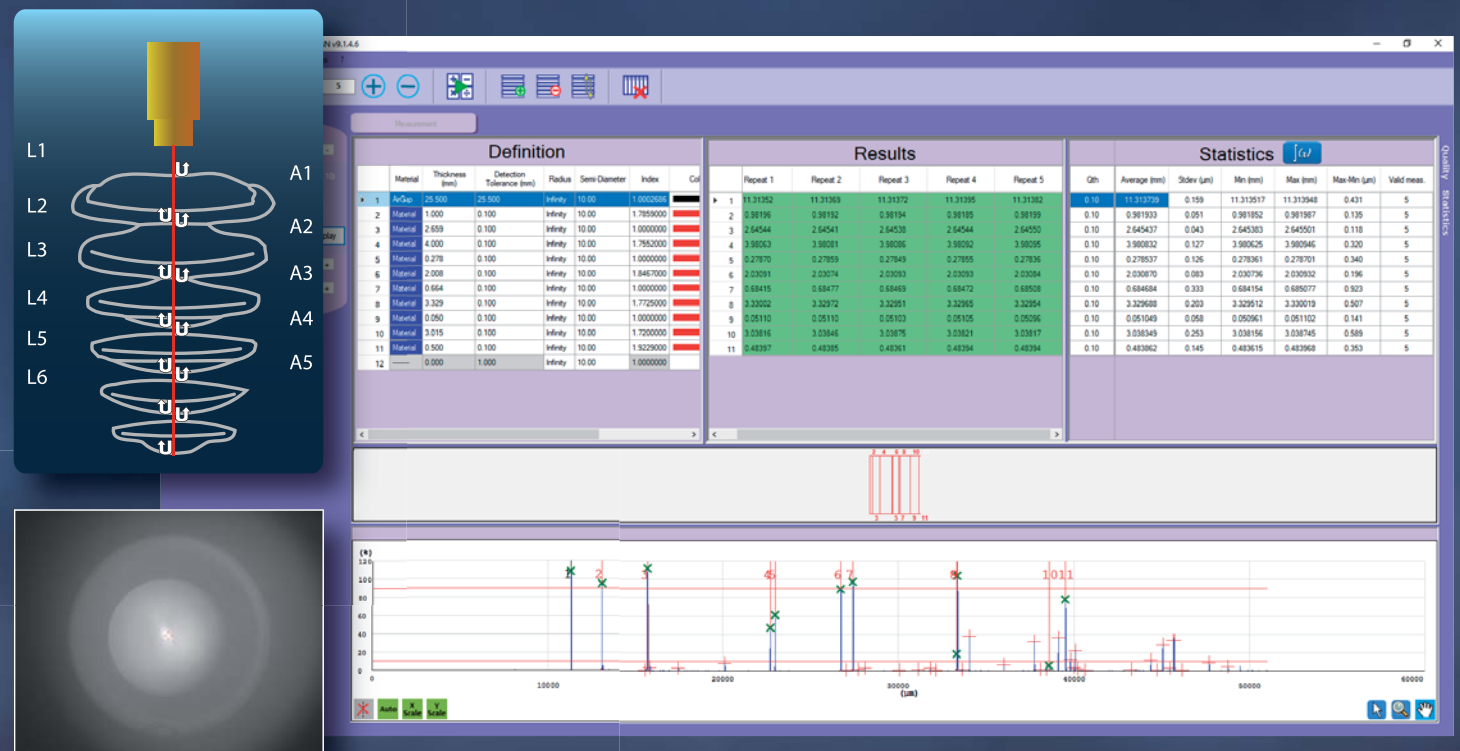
N v9.1.4.6

5

Measurement

L1
L2
L3
L4
L5
L6

A1
A2
A3
A4
A5

Definition

| | Material | Thickness (mm) | Detection Tolerance (mm) | Radius | Semi-Diameter | Index | Col |
|---|---|---|---|---|---|---|---|
| 1 | Air/Gap | 25.500 | 25.500 | Infinity | 10.00 | 1.0002686 | |
| 2 | Material | 1.000 | 0.100 | Infinity | 10.00 | 1.7859000 | |
| 3 | Material | 2.659 | 0.100 | Infinity | 10.00 | 1.0000000 | |
| 4 | Material | 4.000 | 0.100 | Infinity | 10.00 | 1.7552000 | |
| 5 | Material | 0.278 | 0.100 | Infinity | 10.00 | 1.0000000 | |
| 6 | Material | 2.008 | 0.100 | Infinity | 10.00 | 1.8467000 | |
| 7 | Material | 0.664 | 0.100 | Infinity | 10.00 | 1.0000000 | |
| 8 | Material | 3.329 | 0.100 | Infinity | 10.00 | 1.7725000 | |
| 9 | Material | 0.050 | 0.100 | Infinity | 10.00 | 1.0000000 | |
| 10 | Material | 3.015 | 0.100 | Infinity | 10.00 | 1.7200000 | |
| 11 | Material | 0.500 | 0.100 | Infinity | 10.00 | 1.9229000 | |
| 12 | ----- | 0.000 | 1.000 | Infinity | 10.00 | 1.0000000 | |

Results

| | Repeat 1 | Repeat 2 | Repeat 3 | Repeat 4 | Repeat 5 |
|---|---|---|---|---|---|
| 1 | 11.31352 | 11.31369 | 11.31372 | 11.31395 | 11.31382 |
| 2 | 0.98196 | 0.98192 | 0.98194 | 0.98185 | 0.98199 |
| 3 | 2.64544 | 2.64541 | 2.64538 | 2.64544 | 2.64550 |
| 4 | 3.98063 | 3.98081 | 3.98086 | 3.98092 | 3.98095 |
| 5 | 0.27870 | 0.27859 | 0.27849 | 0.27855 | 0.27836 |
| 6 | 2.03091 | 2.03074 | 2.03093 | 2.03093 | 2.03084 |
| 7 | 0.68415 | 0.68477 | 0.68469 | 0.68472 | 0.68508 |
| 8 | 3.33002 | 3.32972 | 3.32951 | 3.32965 | 3.32954 |
| 9 | 0.05110 | 0.05110 | 0.05103 | 0.05105 | 0.05096 |
| 10 | 3.03816 | 3.03846 | 3.03875 | 3.03821 | 3.03817 |
| 11 | 0.48397 | 0.48385 | 0.48361 | 0.48394 | 0.48394 |

Statistics

| Qth | Average (mm) | Stdev (µm) | Min (mm) | Max (mm) | Max-Min (µm) | Valid meas. |
|---|---|---|---|---|---|---|
| 0.10 | 11.313739 | 0.159 | 11.313517 | 11.313948 | 0.431 | 5 |
| 0.10 | 0.981933 | 0.051 | 0.981852 | 0.981987 | 0.135 | 5 |
| 0.10 | 2.645437 | 0.043 | 2.645383 | 2.645501 | 0.118 | 5 |
| 0.10 | 3.980832 | 0.127 | 3.980625 | 3.980946 | 0.320 | 5 |
| 0.10 | 0.278537 | 0.126 | 0.278361 | 0.278701 | 0.340 | 5 |
| 0.10 | 2.030870 | 0.083 | 2.030736 | 2.030932 | 0.196 | 5 |
| 0.10 | 0.684684 | 0.333 | 0.684154 | 0.685077 | 0.923 | 5 |
| 0.10 | 3.329688 | 0.203 | 3.329512 | 3.330019 | 0.507 | 5 |
| 0.10 | 0.051049 | 0.058 | 0.050961 | 0.051102 | 0.141 | 5 |
| 0.10 | 3.038349 | 0.253 | 3.038156 | 3.038745 | 0.589 | 5 |
| 0.10 | 0.483862 | 0.145 | 0.483615 | 0.483968 | 0.353 | 5 |

Quality Statistics

(%)
120
100
80
60
40
20
0
0 10000 20000 30000 40000 50000 60000
(µm)
1 2 3 4 5 6 7 8 10 11

Auto X Scale Y Scale